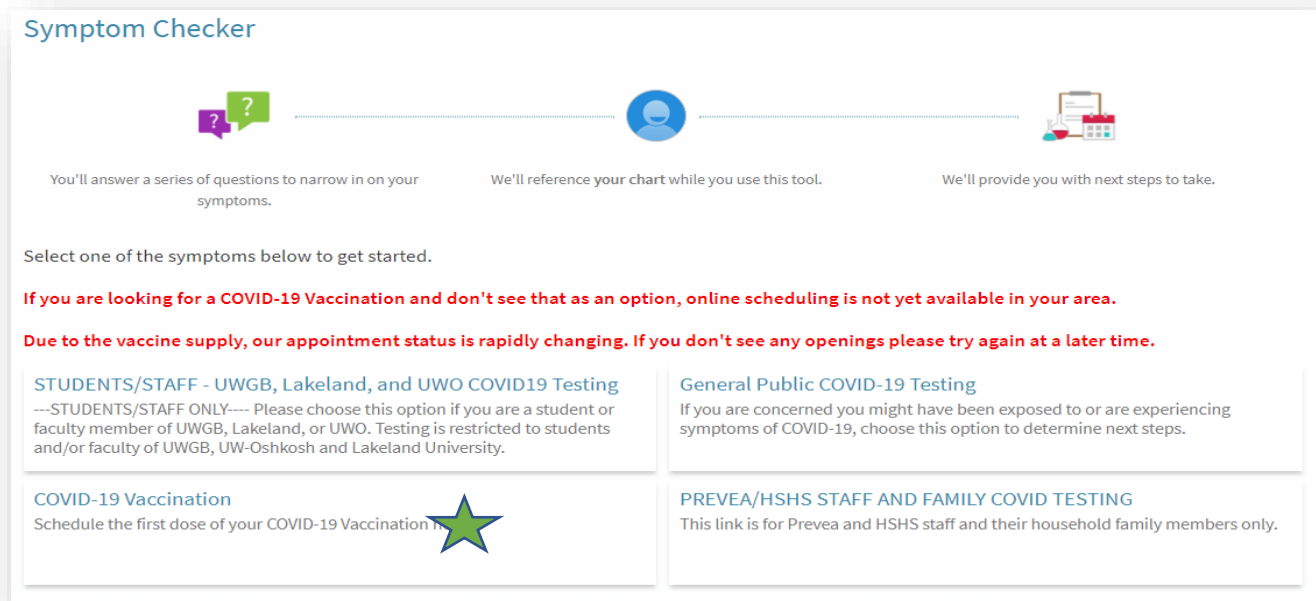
Symptom Checker

?
?

You'll answer a series of questions to narrow in on your symptoms.

We'll reference your chart while you use this tool.

We'll provide you with next steps to take.

Select one of the symptoms below to get started.

If you are looking for a COVID-19 Vaccination and don't see that as an option, online scheduling is not yet available in your area.

Due to the vaccine supply, our appointment status is rapidly changing. If you don't see any openings please try again at a later time.

STUDENTS/STAFF - UWGB, Lakeland, and UWO COVID19 Testing
---STUDENTS/STAFF ONLY---- Please choose this option if you are a student or faculty member of UWGB, Lakeland, or UWO. Testing is restricted to students and/or faculty of UWGB, UW-Oshkosh and Lakeland University.

General Public COVID-19 Testing
If you are concerned you might have been exposed to or are experiencing symptoms of COVID-19, choose this option to determine next steps.

COVID-19 Vaccination
Schedule the first dose of your COVID-19 Vaccination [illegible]

PREVEA/HSHS STAFF AND FAMILY COVID TESTING
This link is for Prevea and HSHS staff and their household family members only.